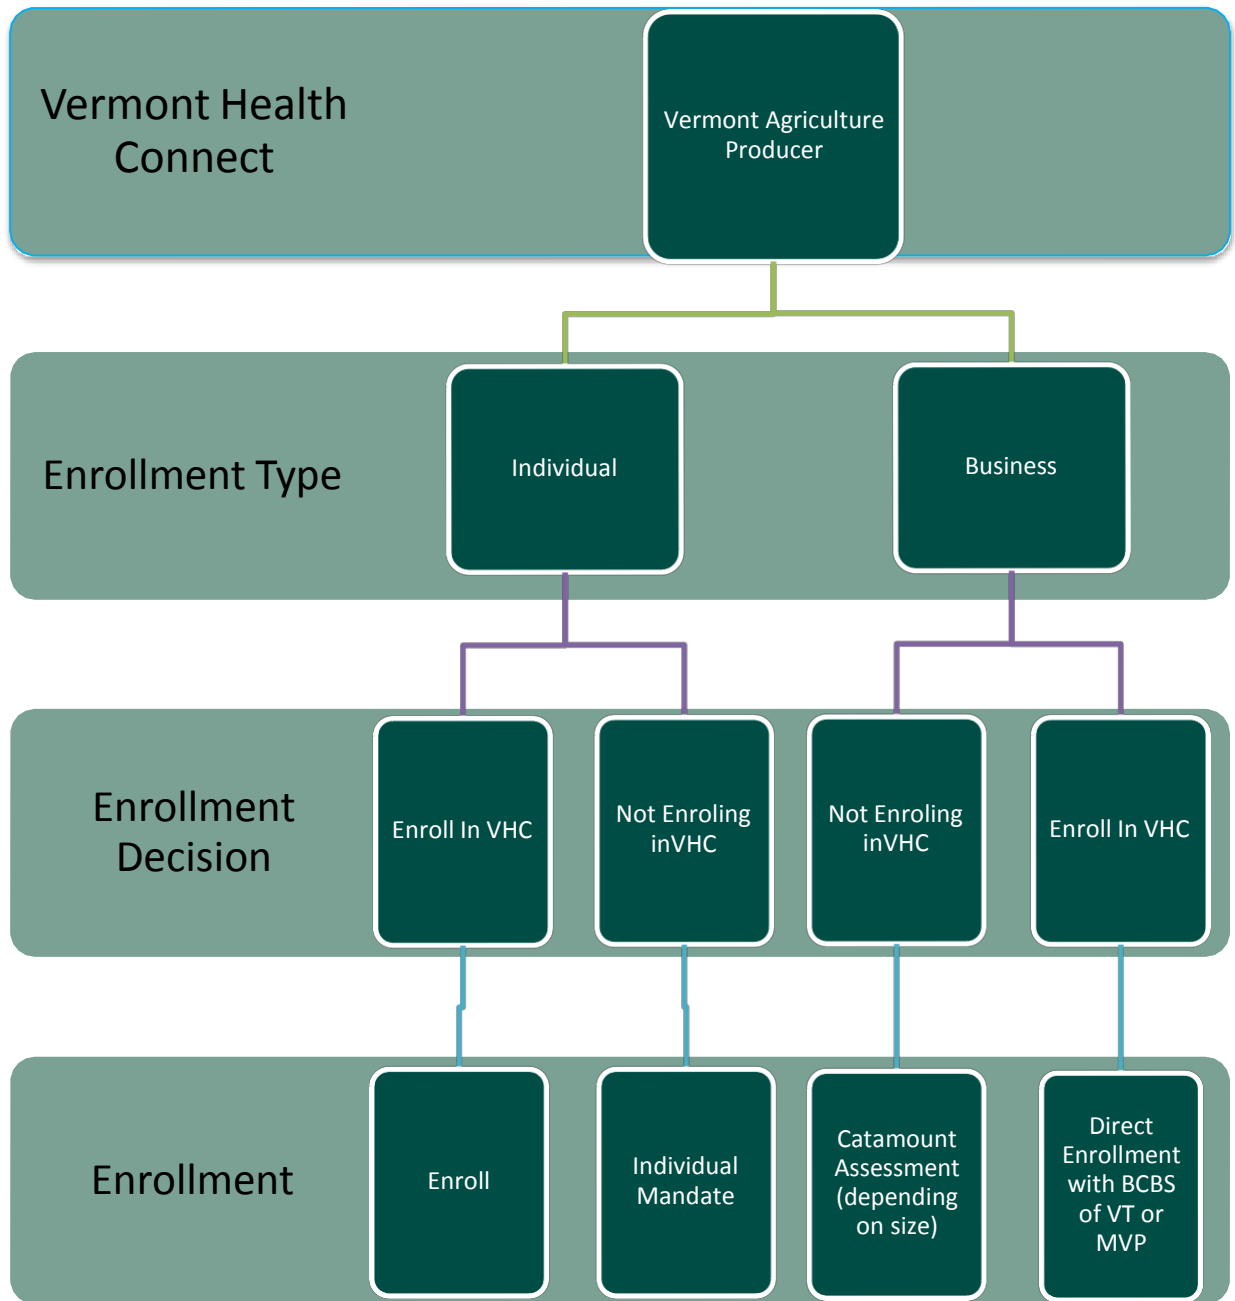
Vermont Health Connect

Vermont Agriculture Producer

Enrollment Type

Individual

Business

Enrollment Decision

Enroll In VHC

Not Enroling inVHC

Not Enroling inVHC

Enroll In VHC

Enrollment

Enroll

Individual Mandate

Catamount Assessment (depending on size)

Direct Enrollment with BCBS of VT or MVP